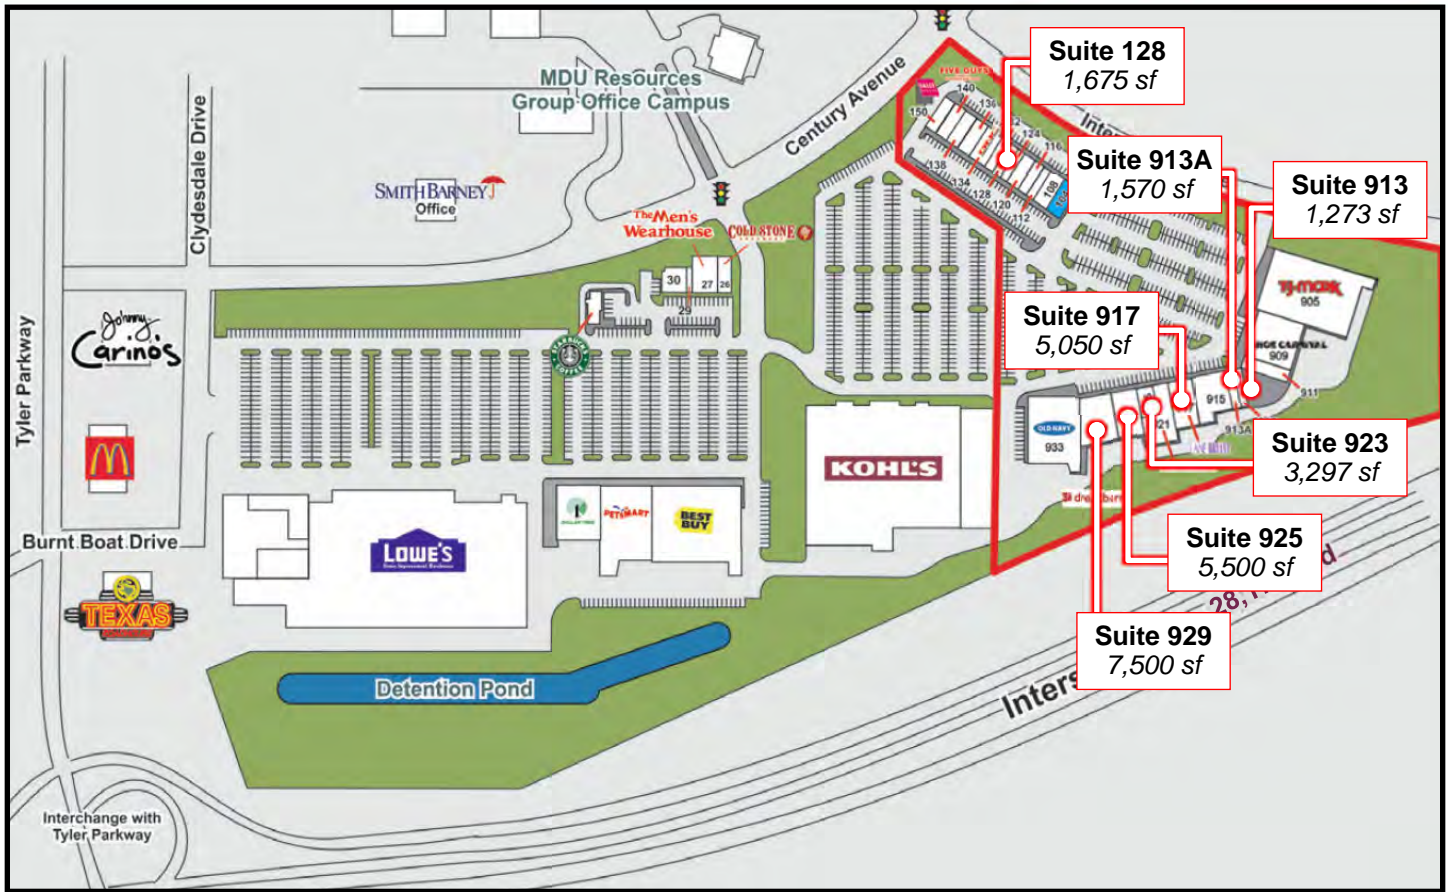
Suite 128
1,675 sf

Suite 913A
1,570 sf

Suite 913
1,273 sf

Suite 917
5,050 sf

Suite 923
3,297 sf

Suite 925
5,500 sf

Suite 929
7,500 sf

MDU Resources Group Office Campus

Century Avenue

SMITH BARNEY Office

Clydesdale Drive

Tyler Parkway

Johnny Carino's

The Men's Wearhouse

COLD STONE

30 27 26 29

STARBUCKS COFFEE

FIVE GUYS

140 136 150 124 116 138 134 128 120 112 108

Inter

TJ·MAXX 905

909

915 911 913A

OLD NAVY 933

921

KOHL'S

DOLLAR TREE

PETSMART

BEST BUY

LOWE'S

Burnt Boat Drive

TEXAS ROADHOUSE

Detention Pond

Inters

28, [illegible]d

Interchange with Tyler Parkway